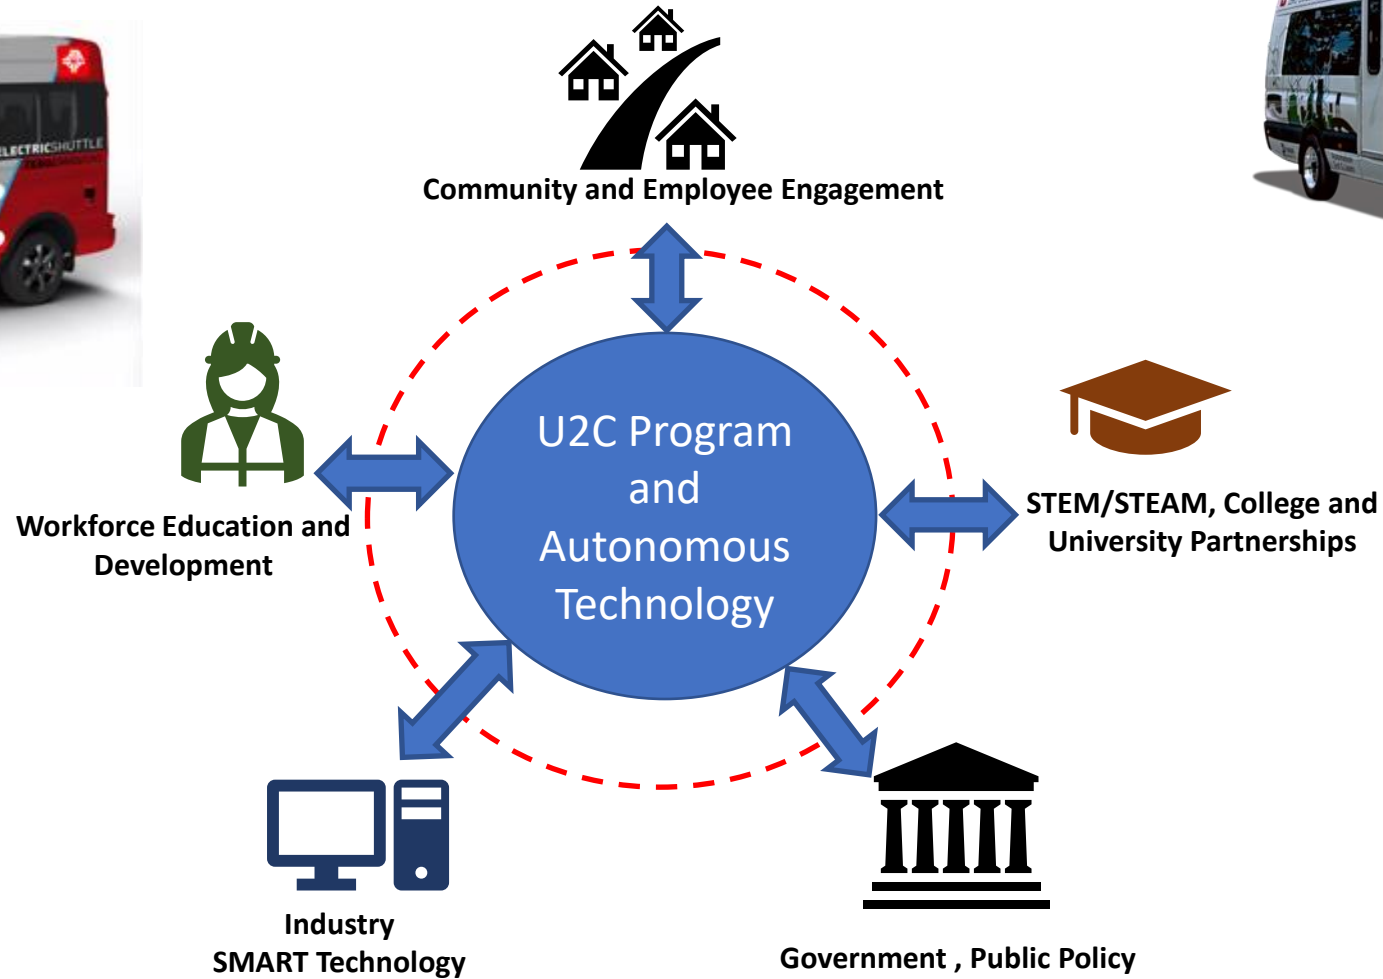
ELECTRICSHUTTLE

Community and Employee Engagement

U2C Program and Autonomous Technology

Workforce Education and Development

STEM/STEAM, College and University Partnerships

Industry
SMART Technology

Government , Public Policy